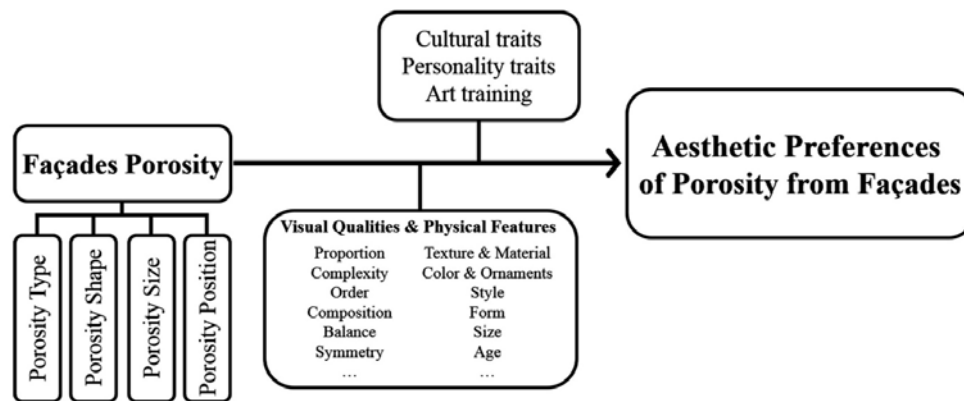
Cultural traits
Personality traits
Art training

Façades Porosity

Porosity Type

Porosity Shape

Porosity Size

Porosity Position

Visual Qualities & Physical Features

| | |
|---|---|
| Proportion | Texture & Material |
| Complexity | Color & Ornaments |
| Order | Style |
| Composition | Form |
| Balance | Size |
| Symmetry | Age |
| ... | ... |

Aesthetic Preferences of Porosity from Façades